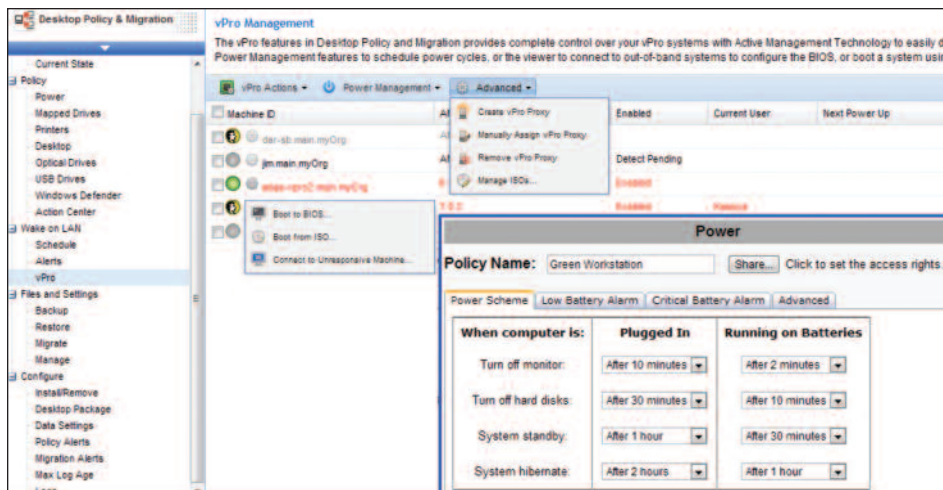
Desktop Policy & Migration

Current State
Policy
Power
Mapped Drives
Printers
Desktop
Optical Drives
USB Drives
Windows Defender
Action Center
Wake on LAN
Schedule
Alerts
vPro
Files and Settings
Backup
Restore
Migrate
Manage
Configure
Install/Remove
Desktop Package
Data Settings
Policy Alerts
Migration Alerts
Max Log Age

vPro Management

The vPro features in Desktop Policy and Migration provides complete control over your vPro systems with Active Management Technology to easily d Power Management features to schedule power cycles, or the viewer to connect to out-of-band systems to configure the BIOS, or boot a system usi

vPro Actions ▾ Power Management ▾ Advanced ▾

Machine ID | Al | Enabled | Current User | Next Power Up

der-sb.main.myOrg
jim.main.myOrg | Al | Detect Pending
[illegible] | | Enabled
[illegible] | | Enabled | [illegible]

Create vPro Proxy
Manually Assign vPro Proxy
Remove vPro Proxy
Manage ISOs...

Boot to BIOS...
Boot from ISO...
Connect to Unresponsive Machine...

Power

Policy Name: Green Workstation Share... Click to set the access rights.

Power Scheme | Low Battery Alarm | Critical Battery Alarm | Advanced

| When computer is: | Plugged In | Running on Batteries |
|---|---|---|
| Turn off monitor: | After 10 minutes | After 2 minutes |
| Turn off hard disks: | After 30 minutes | After 10 minutes |
| System standby: | After 1 hour | After 30 minutes |
| System hibernate: | After 2 hours | After 1 hour |